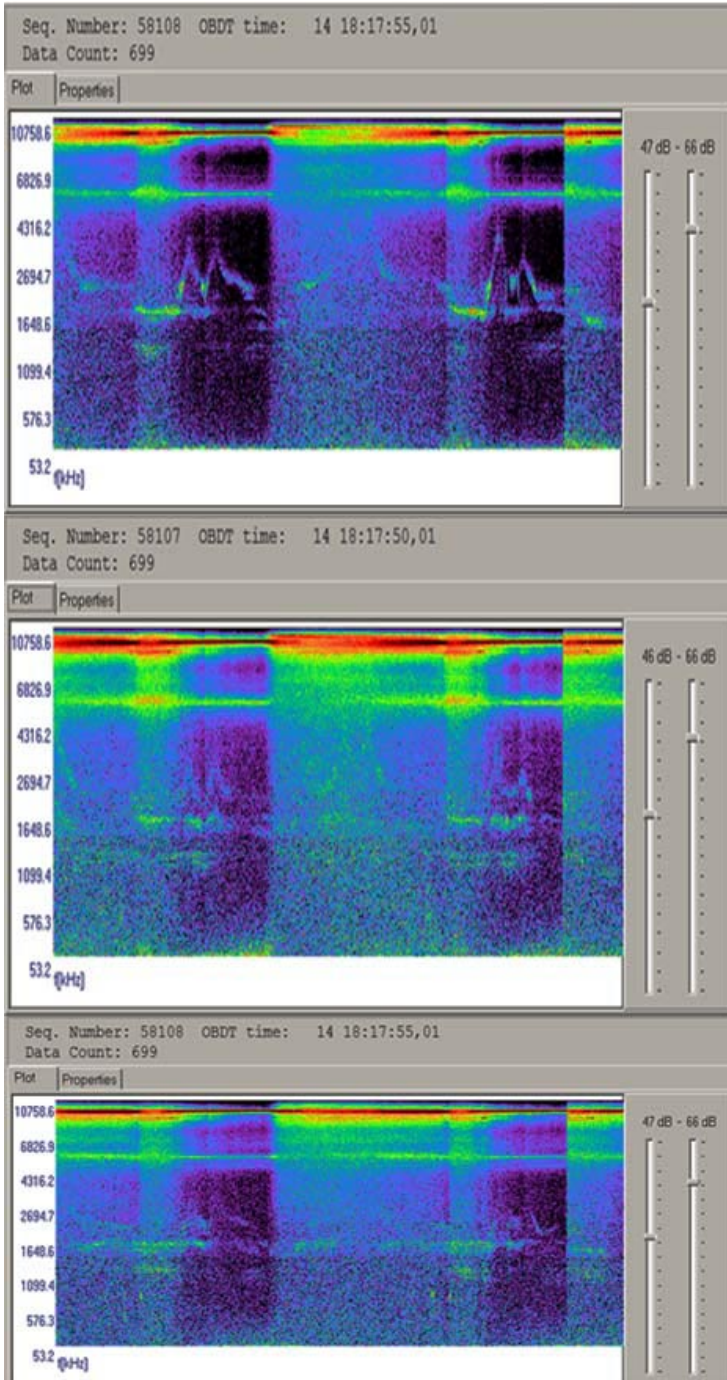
Seq. Number: 58108 OBDT time: 14 18:17:55,01
Data Count: 699

Plot | Properties

10758.6
6826.9
4316.2
2694.7
1648.6
1099.4
576.3
53.2 [kHz]

47 dB - 66 dB

Seq. Number: 58107 OBDT time: 14 18:17:50,01
Data Count: 699

Plot | Properties

10758.6
6826.9
4316.2
2694.7
1648.6
1099.4
576.3
53.2 [kHz]

46 dB - 66 dB

Seq. Number: 58108 OBDT time: 14 18:17:55,01
Data Count: 699

Plot | Properties

10758.6
6826.9
4316.2
2694.7
1648.6
1099.4
576.3
53.2 [kHz]

47 dB - 66 dB